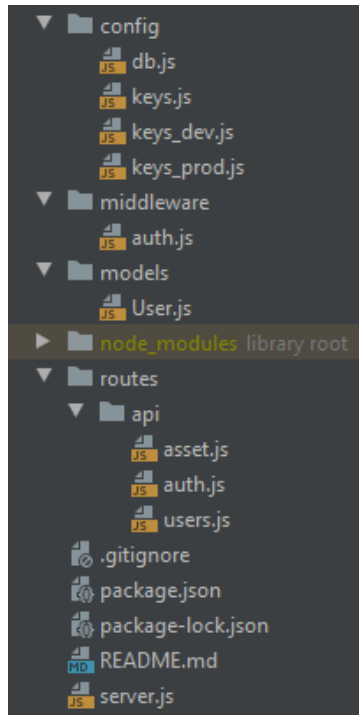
config
JS db.js
JS keys.js
JS keys_dev.js
JS keys_prod.js
middleware
JS auth.js
models
JS User.js
node_modules library root
routes
api
JS asset.js
JS auth.js
JS users.js
.gitignore
package.json
package-lock.json
MD README.md
JS server.js